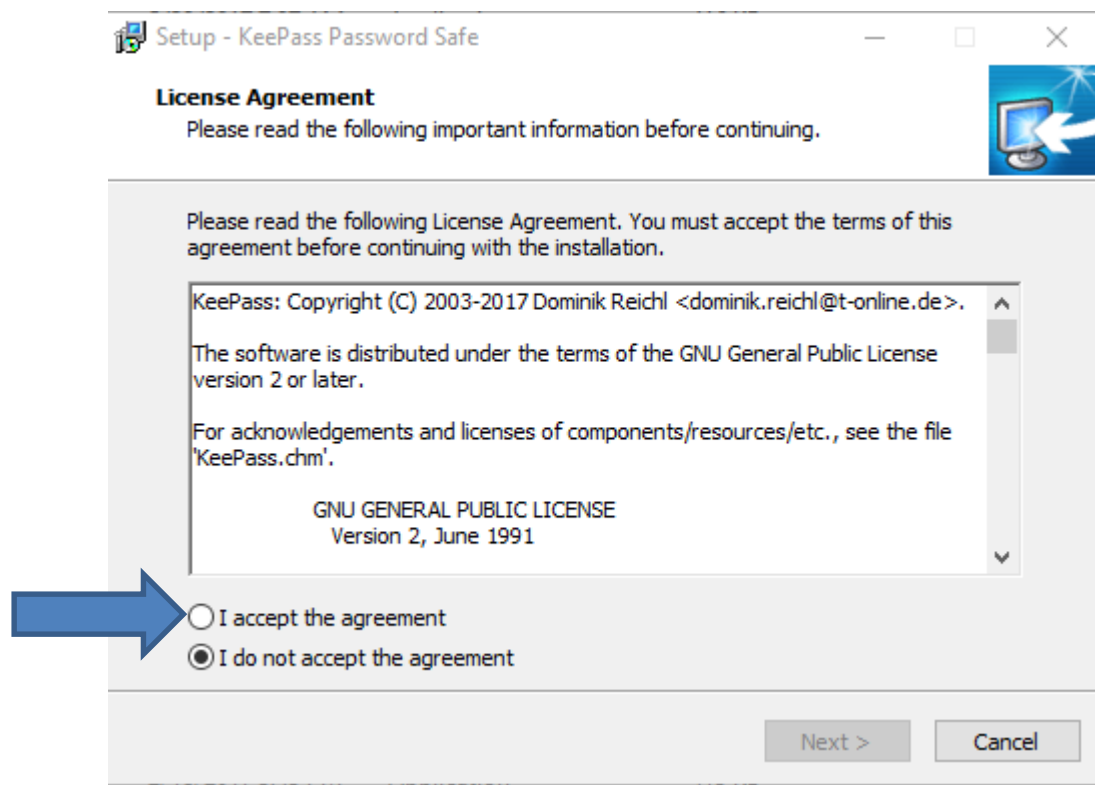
Setup - KeePass Password Safe

License Agreement
Please read the following important information before continuing.

Please read the following License Agreement. You must accept the terms of this agreement before continuing with the installation.

KeePass: Copyright (C) 2003-2017 Dominik Reichl <dominik.reichl@t-online.de>.

The software is distributed under the terms of the GNU General Public License version 2 or later.

For acknowledgements and licenses of components/resources/etc., see the file 'KeePass.chm'.

GNU GENERAL PUBLIC LICENSE
Version 2, June 1991

I accept the agreement
I do not accept the agreement

Next >
Cancel